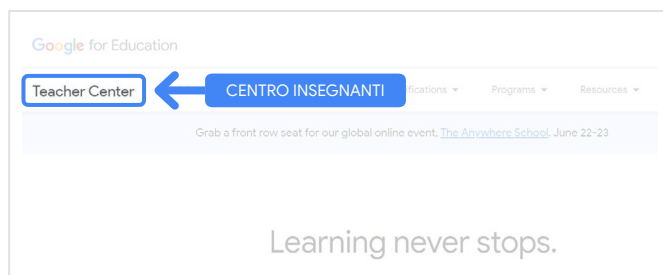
Google for Education

Teacher Center

CENTRO INSEGNANTI

ifications ▾

Programs ▾

Resources ▾

Grab a front row seat for our global online event. The Anywhere School. June 22-23

Learning never stops.